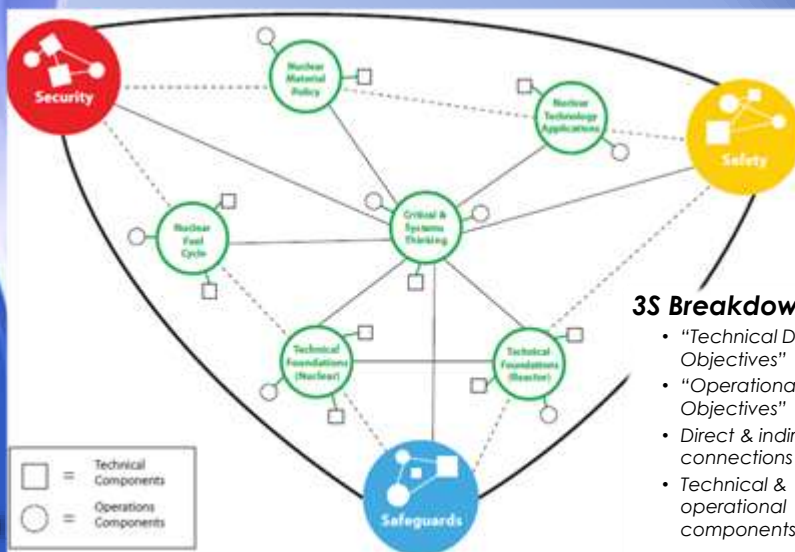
Security

Nuclear Material Policy

Nuclear Technology Applications

Safety

Nuclear Fuel Cycle

Critical & Systems Thinking

Technical Foundations (Nuclear)

Technical Foundations (Reactor)

Safeguards

= Technical Components

= Operations Components

3S Breakdow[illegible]

• "Technical D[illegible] Objectives"

• "Operationa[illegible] Objectives"

• Direct & indir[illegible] connections

• Technical & operational components